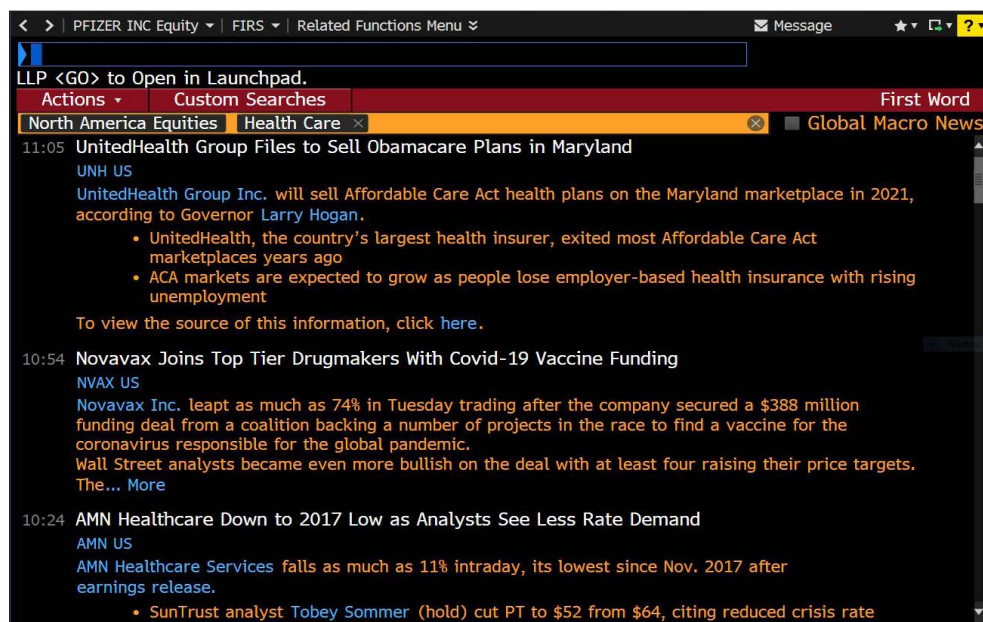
< > | PFIZER INC Equity ▾ | FIRS ▾ | Related Functions Menu ≫ Message ★▾ ▾ ?▾

LLP <GO> to Open in Launchpad.

Actions ▾ Custom Searches First Word

North America Equities Health Care × Global Macro News

11:05 UnitedHealth Group Files to Sell Obamacare Plans in Maryland
UNH US
UnitedHealth Group Inc. will sell Affordable Care Act health plans on the Maryland marketplace in 2021, according to Governor Larry Hogan.
• UnitedHealth, the country's largest health insurer, exited most Affordable Care Act marketplaces years ago
• ACA markets are expected to grow as people lose employer-based health insurance with rising unemployment
To view the source of this information, click here.

10:54 Novavax Joins Top Tier Drugmakers With Covid-19 Vaccine Funding
NVAX US
Novavax Inc. leapt as much as 74% in Tuesday trading after the company secured a $388 million funding deal from a coalition backing a number of projects in the race to find a vaccine for the coronavirus responsible for the global pandemic.
Wall Street analysts became even more bullish on the deal with at least four raising their price targets. The... More

10:24 AMN Healthcare Down to 2017 Low as Analysts See Less Rate Demand
AMN US
AMN Healthcare Services falls as much as 11% intraday, its lowest since Nov. 2017 after earnings release.
• SunTrust analyst Tobey Sommer (hold) cut PT to $52 from $64, citing reduced crisis rate